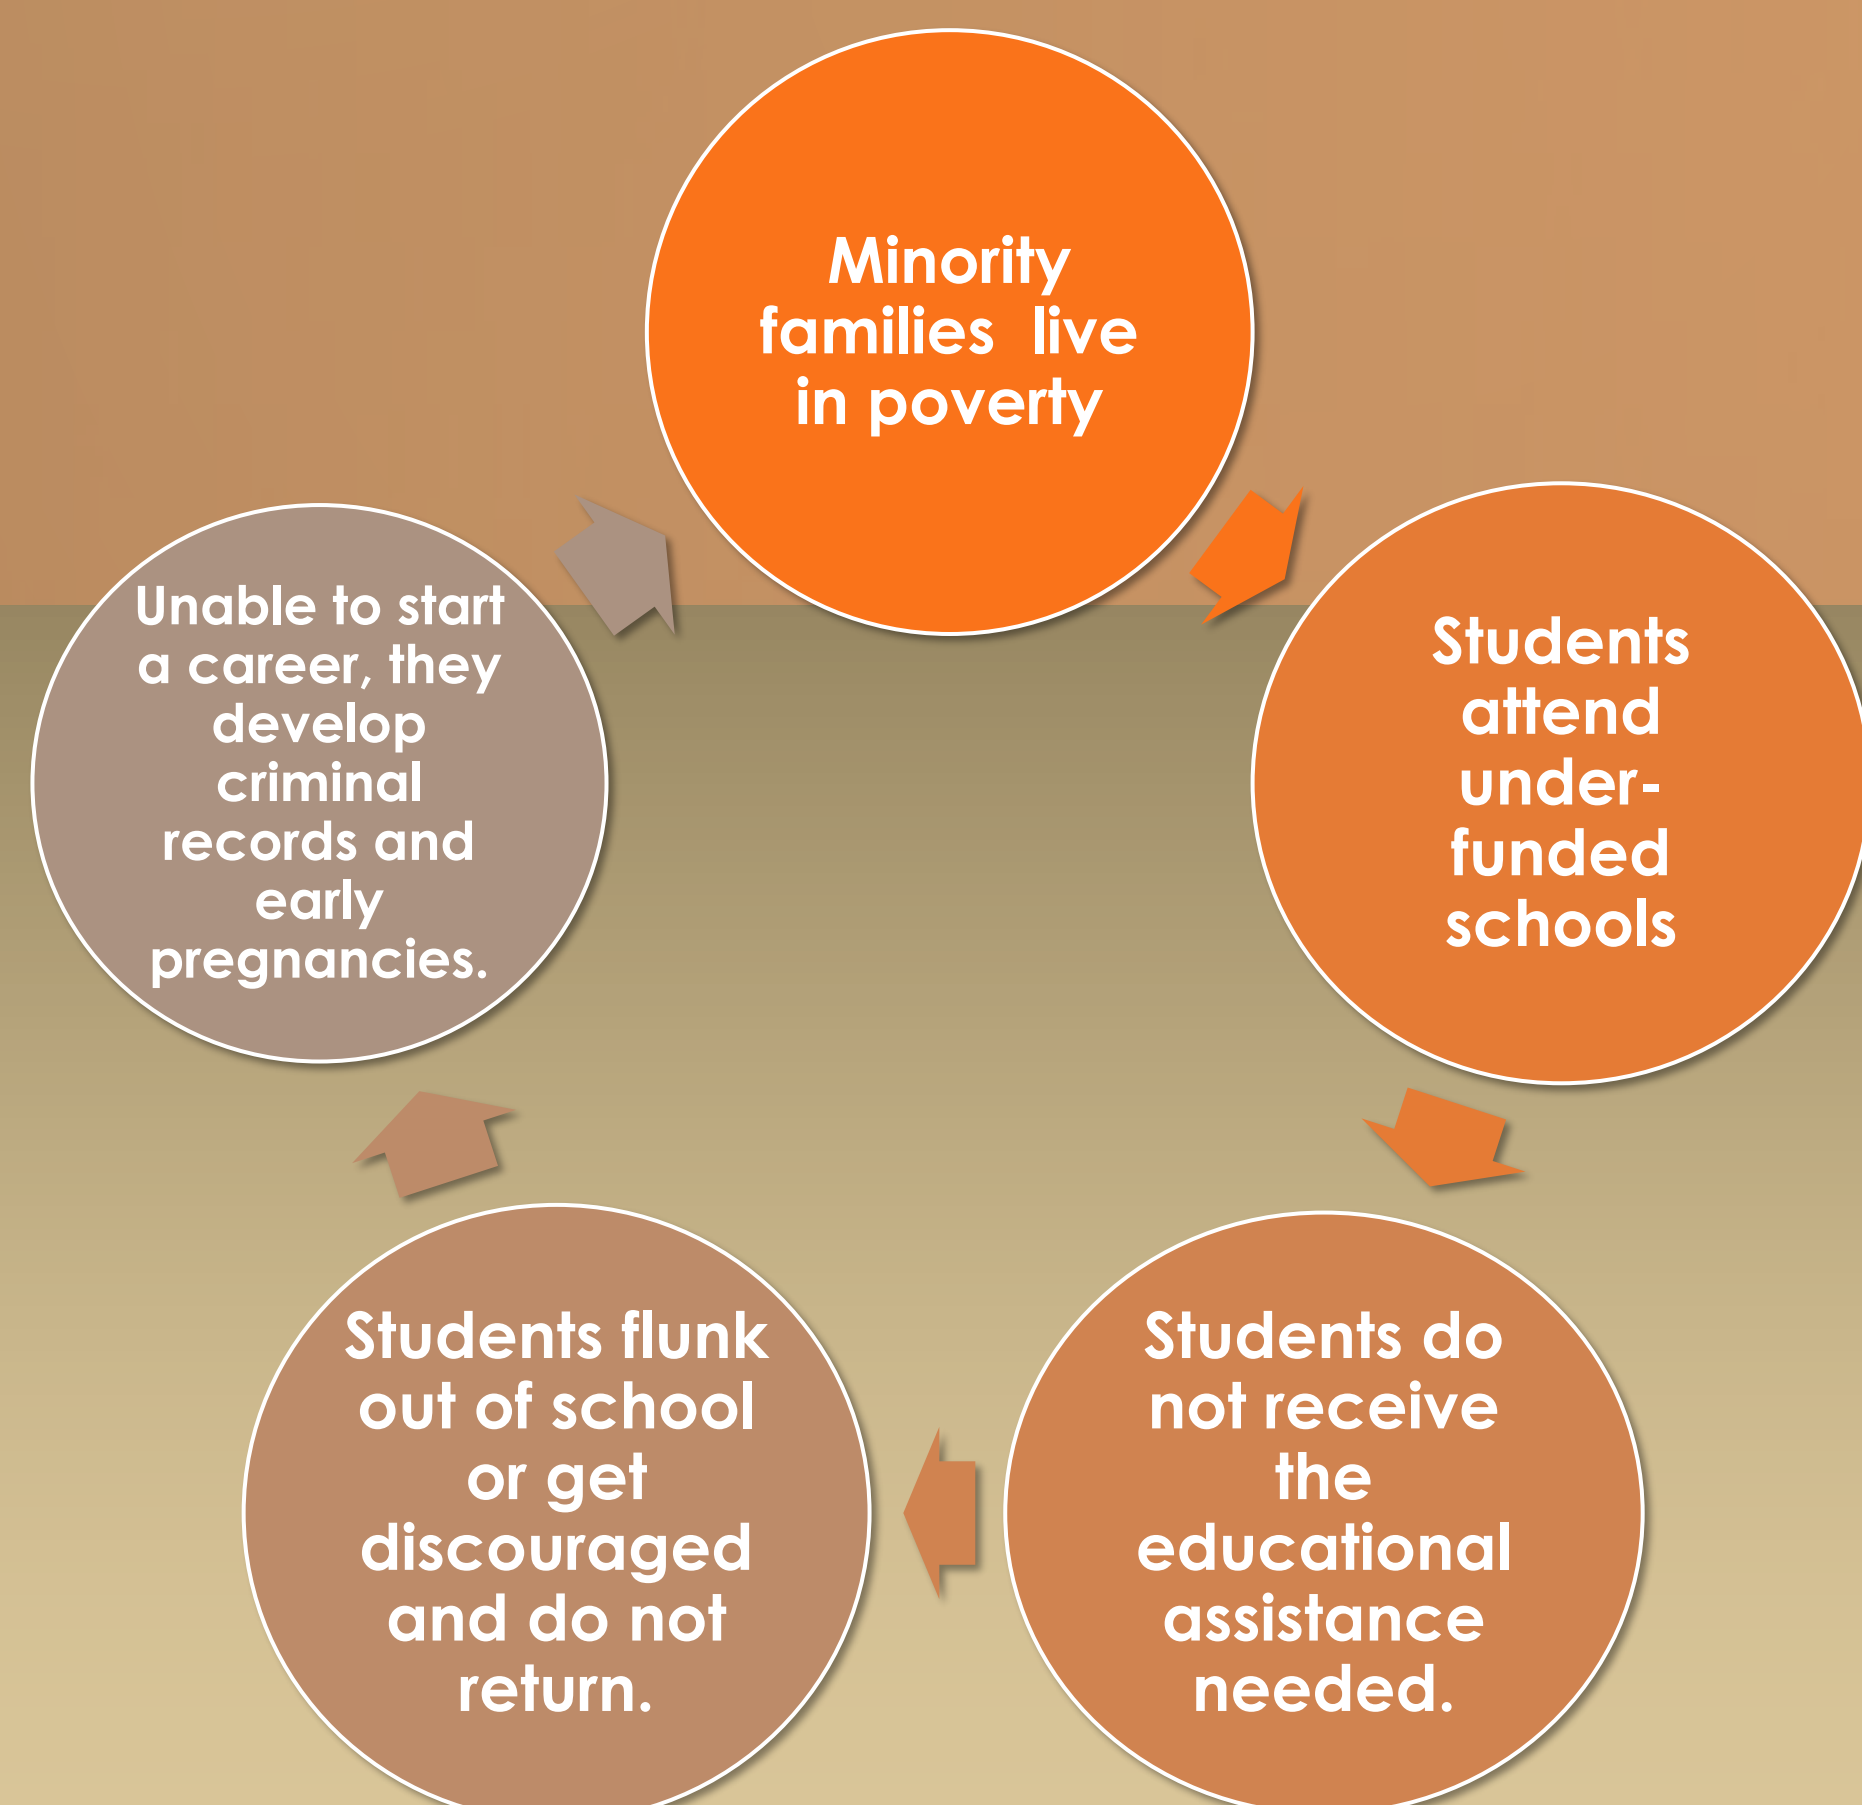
Minority families live in poverty

Students attend under-funded schools

Students do not receive the educational assistance needed.

Students flunk out of school or get discouraged and do not return.

Unable to start a career, they develop criminal records and early pregnancies.